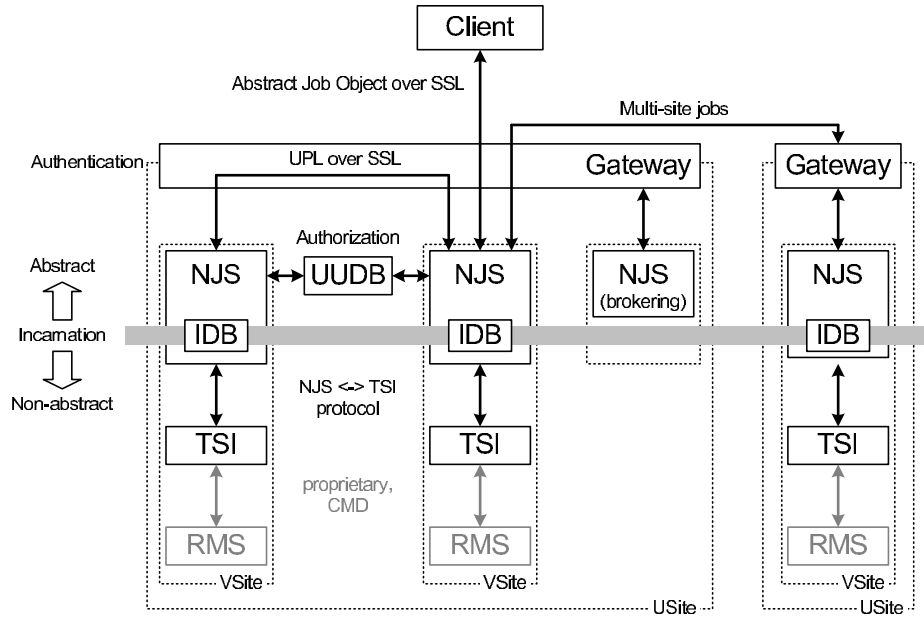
Client

Abstract Job Object over SSL

Multi-site jobs

Authentication

UPL over SSL

Gateway

Gateway

Authorization

Abstract

NJS

UUDB

NJS

NJS
(brokering)

NJS

Incarnation

IDB

IDB

IDB

Non-abstract

NJS <-> TSI protocol

TSI

TSI

TSI

proprietary, CMD

RMS

RMS

RMS

VSite

VSite

VSite

USite

USite